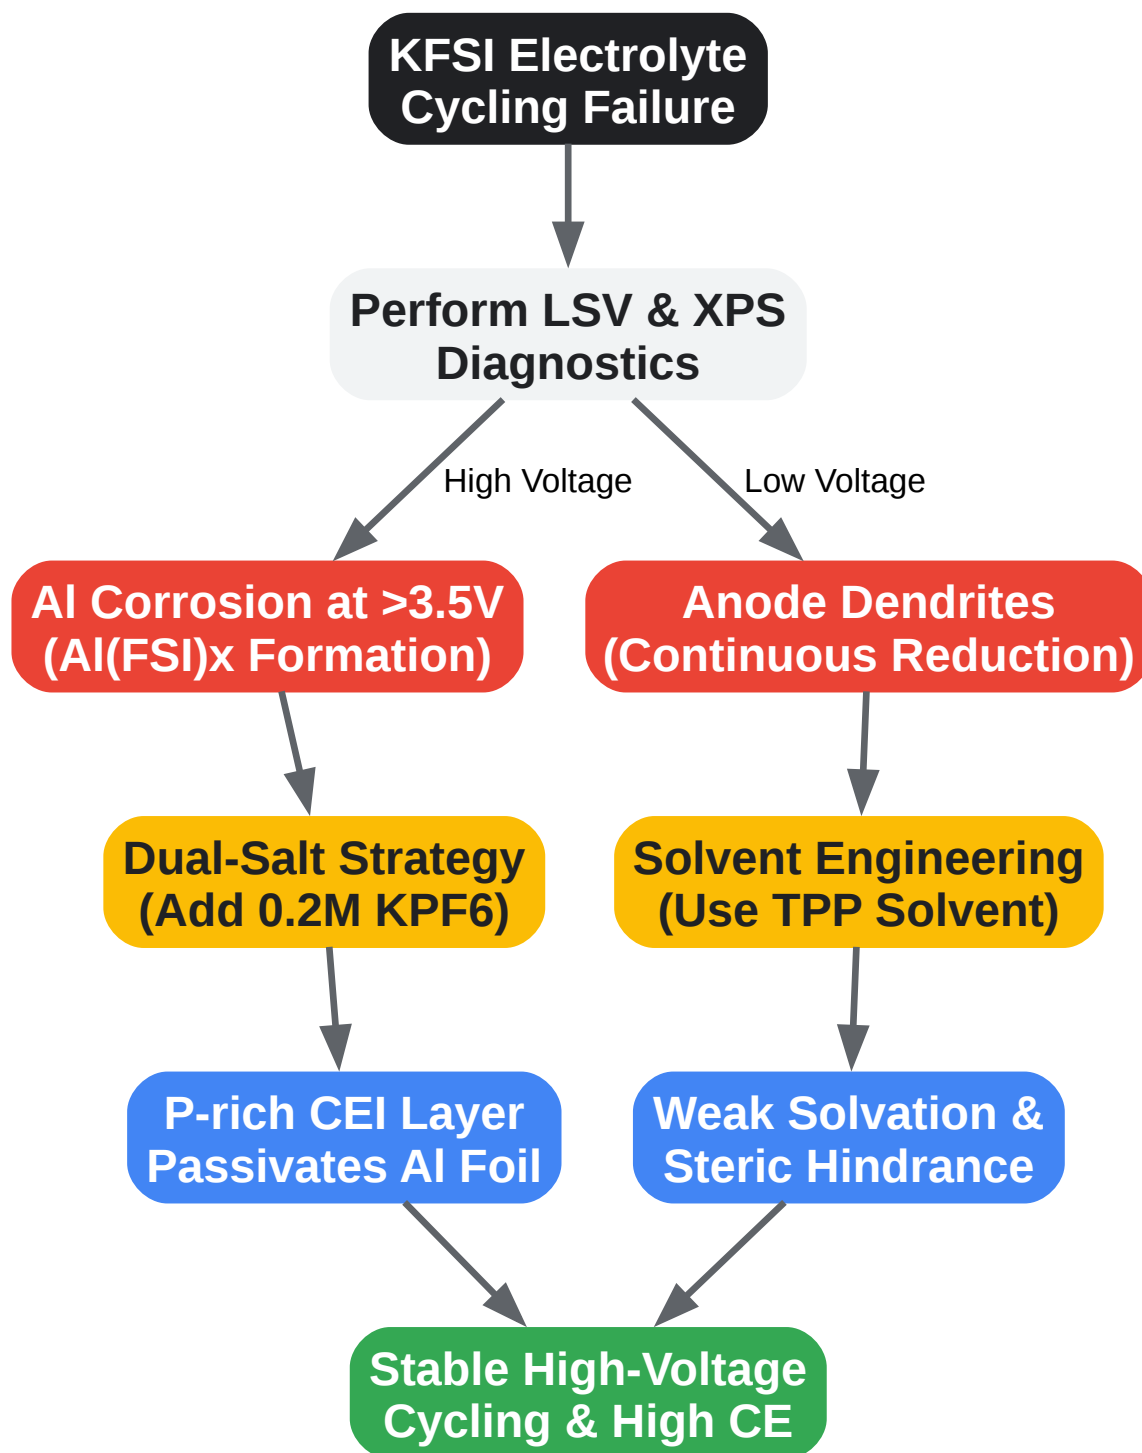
KFSI Electrolyte Cycling Failure

Perform LSV & XPS Diagnostics

High Voltage

Low Voltage

Al Corrosion at >3.5V (Al(FSI)x Formation)

Anode Dendrites (Continuous Reduction)

Dual-Salt Strategy (Add 0.2M KPF6)

Solvent Engineering (Use TPP Solvent)

P-rich CEI Layer Passivates Al Foil

Weak Solvation & Steric Hindrance

Stable High-Voltage Cycling & High CE